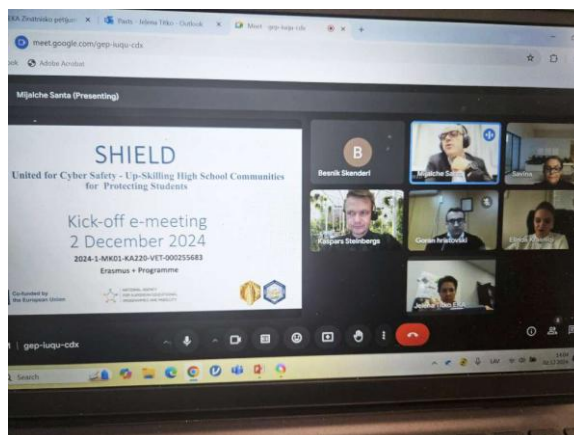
EKA Zinātniskās pētījum ×
Pasts - Jelena Titko - Outlook ×
Meet - gep-iuqu-cdx ×
meet.google.com/gep-iuqu-cdx
ook Adobe Acrobat
Mijalche Santa (Presenting)

SHIELD
United for Cyber Safety - Up-Skilling High School Communities for Protecting Students

Kick-off e-meeting
2 December 2024
2024-1-MK01-KA220-VET-000255683
Erasmus + Programme

Co-funded by the European Union
NATIONAL AGENCY FOR EUROPEAN EDUCATIONAL PROGRAMMES AND MOBILITY

Besnik Skenderi
Mijalche Santa
Savina
Kaspars Steinbergs
Goran Hristovski
Elena Kr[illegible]
Jelena Titko EKA

gep-iuqu-cdx

Search